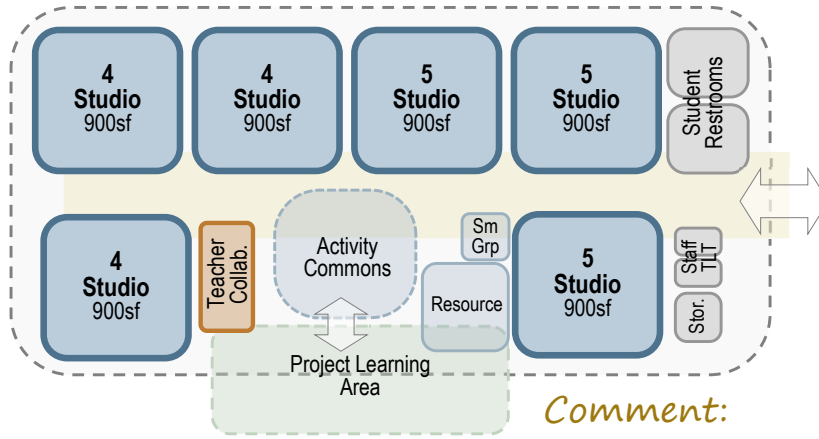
4
Studio
900sf

4
Studio
900sf

5
Studio
900sf

5
Studio
900sf

Student Restrooms

4
Studio
900sf

Teacher Collab.

Activity Commons

Sm Grp

5
Studio
900sf

Staff TLT

Resource

Stor.

Project Learning Area

Comment: